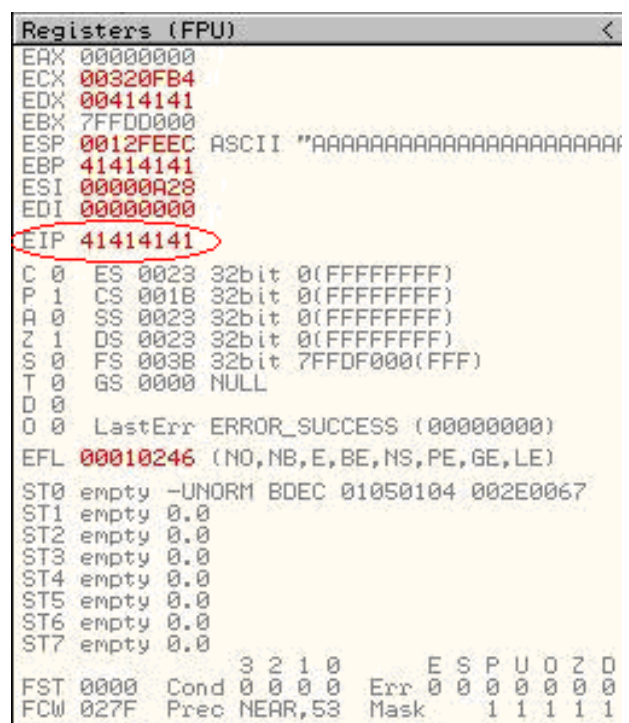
Registers (FPU) <
EAX 00000000
ECX 00320FB4
EDX 00414141
EBX 7FFDD000
ESP 0012FEEC ASCII "AAAAAAAAAAAAAAAAAAAAAA
EBP 41414141
ESI 00000A28
EDI 00000000

EIP 41414141

C 0 ES 0023 32bit 0(FFFFFFFF)
P 1 CS 001B 32bit 0(FFFFFFFF)
A 0 SS 0023 32bit 0(FFFFFFFF)
Z 1 DS 0023 32bit 0(FFFFFFFF)
S 0 FS 003B 32bit 7FFDF000(FFF)
T 0 GS 0000 NULL
D 0
O 0 LastErr ERROR_SUCCESS (00000000)

EFL 00010246 (NO,NB,E,BE,NS,PE,GE,LE)

ST0 empty -UNORM BDEC 01050104 002E0067
ST1 empty 0.0
ST2 empty 0.0
ST3 empty 0.0
ST4 empty 0.0
ST5 empty 0.0
ST6 empty 0.0
ST7 empty 0.0
3 2 1 0 E S P U O Z D
FST 0000 Cond 0 0 0 0 Err 0 0 0 0 0 0 0
FCW 027F Prec NEAR,53 Mask 1 1 1 1 1